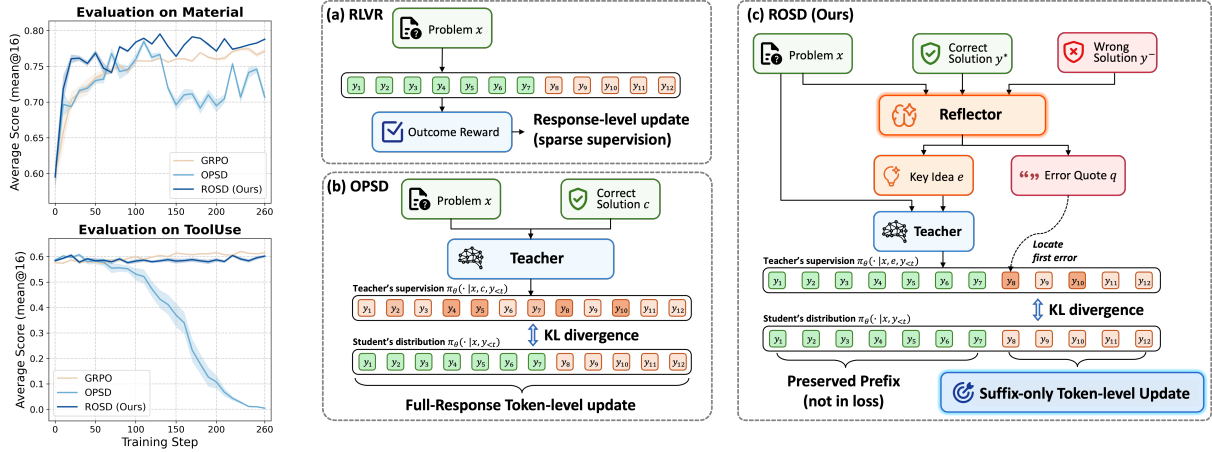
Evaluation on Material

Average Score (mean@16)

0.80
0.75
0.70
0.65
0.60

0 50 100 150 200 260

GRPO
OPSD
ROSD (Ours)

Evaluation on ToolUse

Average Score (mean@16)

0.6
0.5
0.4
0.3
0.2
0.1
0.0

0 50 100 150 200 260

Training Step

GRPO
OPSD
ROSD (Ours)

(a) RLVR

Problem $x$

$y_1$ $y_2$ $y_3$ $y_4$ $y_5$ $y_6$ $y_7$ $y_8$ $y_9$ $y_{10}$ $y_{11}$ $y_{12}$

Outcome Reward

Response-level update (sparse supervision)

(b) OPSD

Problem $x$

Correct Solution $c$

Teacher

Teacher's supervision $\pi_\theta(\cdot \mid x, c, y_{<t})$

$y_1$ $y_2$ $y_3$ $y_4$ $y_5$ $y_6$ $y_7$ $y_8$ $y_9$ $y_{10}$ $y_{11}$ $y_{12}$

KL divergence

Student's distribution $\pi_\theta(\cdot \mid x, y_{<t})$

$y_1$ $y_2$ $y_3$ $y_4$ $y_5$ $y_6$ $y_7$ $y_8$ $y_9$ $y_{10}$ $y_{11}$ $y_{12}$

Full-Response Token-level update

(c) ROSD (Ours)

Problem $x$

Correct Solution $y^*$

Wrong Solution $y^-$

Reflector

Key Idea $e$

Error Quote $q$

Teacher

Locate first error

Teacher's supervision $\pi_\theta(\cdot \mid x, e, y_{<t})$

$y_1$ $y_2$ $y_3$ $y_4$ $y_5$ $y_6$ $y_7$ $y_8$ $y_9$ $y_{10}$ $y_{11}$ $y_{12}$

KL divergence

Student's distribution $\pi_\theta(\cdot \mid x, y_{<t})$

$y_1$ $y_2$ $y_3$ $y_4$ $y_5$ $y_6$ $y_7$ $y_8$ $y_9$ $y_{10}$ $y_{11}$ $y_{12}$

Preserved Prefix (not in loss)

Suffix-only Token-level Update